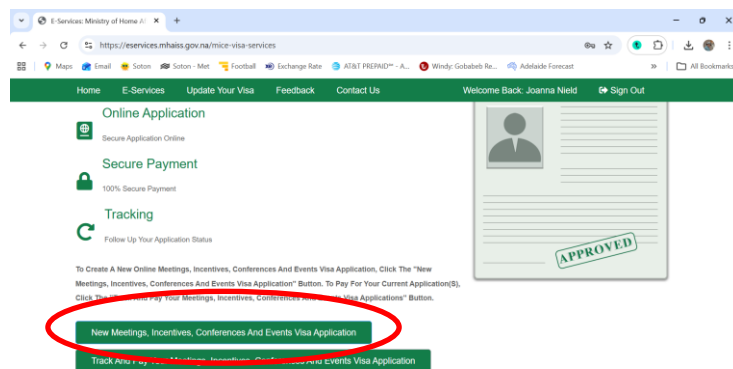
E-Services: Ministry of Home Af ×
+
https://eservices.mhaiss.gov.na/mice-visa-services
Maps Email Soton Soton - Met Football Exchange Rate AT&T PREPAID℠ - A... Windy: Gobabeb Re... Adelaide Forecast
All Bookmarks
Home E-Services Update Your Visa Feedback Contact Us Welcome Back: Joanna Nield Sign Out

Online Application
Secure Application Online

Secure Payment
100% Secure Payment

Tracking
Follow Up Your Application Status

APPROVED

To Create A New Online Meetings, Incentives, Conferences And Events Visa Application, Click The "New Meetings, Incentives, Conferences And Events Visa Application" Button. To Pay For Your Current Application(S), Click The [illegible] Pay Your Meetings, Incentives, Conferences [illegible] Visa Applications" Button.

New Meetings, Incentives, Conferences And Events Visa Application

Track And Pay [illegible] Meetings, Incentives, Con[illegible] And Events Visa Application